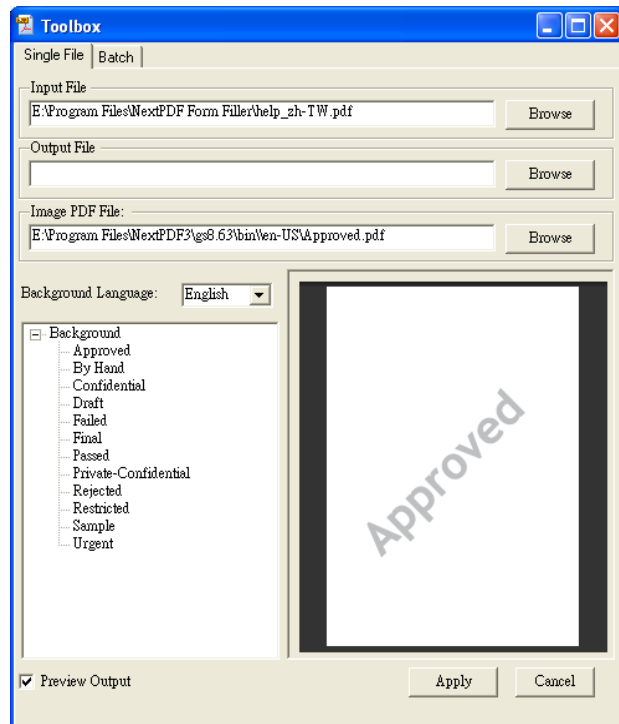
Toolbox

Single File | Batch

Input File
E:\Program Files\NextPDF Form Filler\help_zh-TW.pdf
Browse

Output File
Browse

Image PDF File:
E:\Program Files\NextPDF3\gs8.63\bin\en-US\Approved.pdf
Browse

Background Language: English

Background
Approved
By Hand
Confidential
Draft
Failed
Final
Passed
Private-Confidential
Rejected
Restricted
Sample
Urgent

Approved

Preview Output

Apply
Cancel